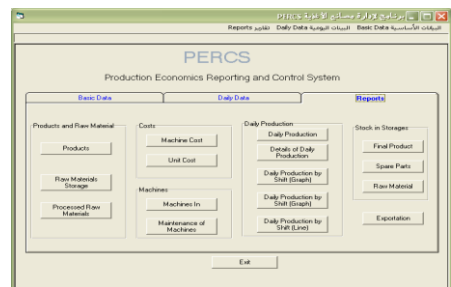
برنامج وزارة مصانع الإنتاج PERCS

البيانات الأساسية Basic Data   البيانات اليومية Daily Data   تقارير Reports

PERCS

Production Economics Reporting and Control System

Basic Data | Daily Data | Reports

Products and Raw Material

Products

Raw Materials Storage

Processed Raw Materials

Costs

Machine Cost

Unit Cost

Machines

Machines In

Maintenance of Machines

Daily Production

Daily Production

Details of Daily Production

Daily Production by Shift (Graph)

Daily Production by Shift (Graph)

Daily Production by Shift (Line)

Stock in Storages

Final Product

Spare Parts

Raw Material

Exportation

Exit